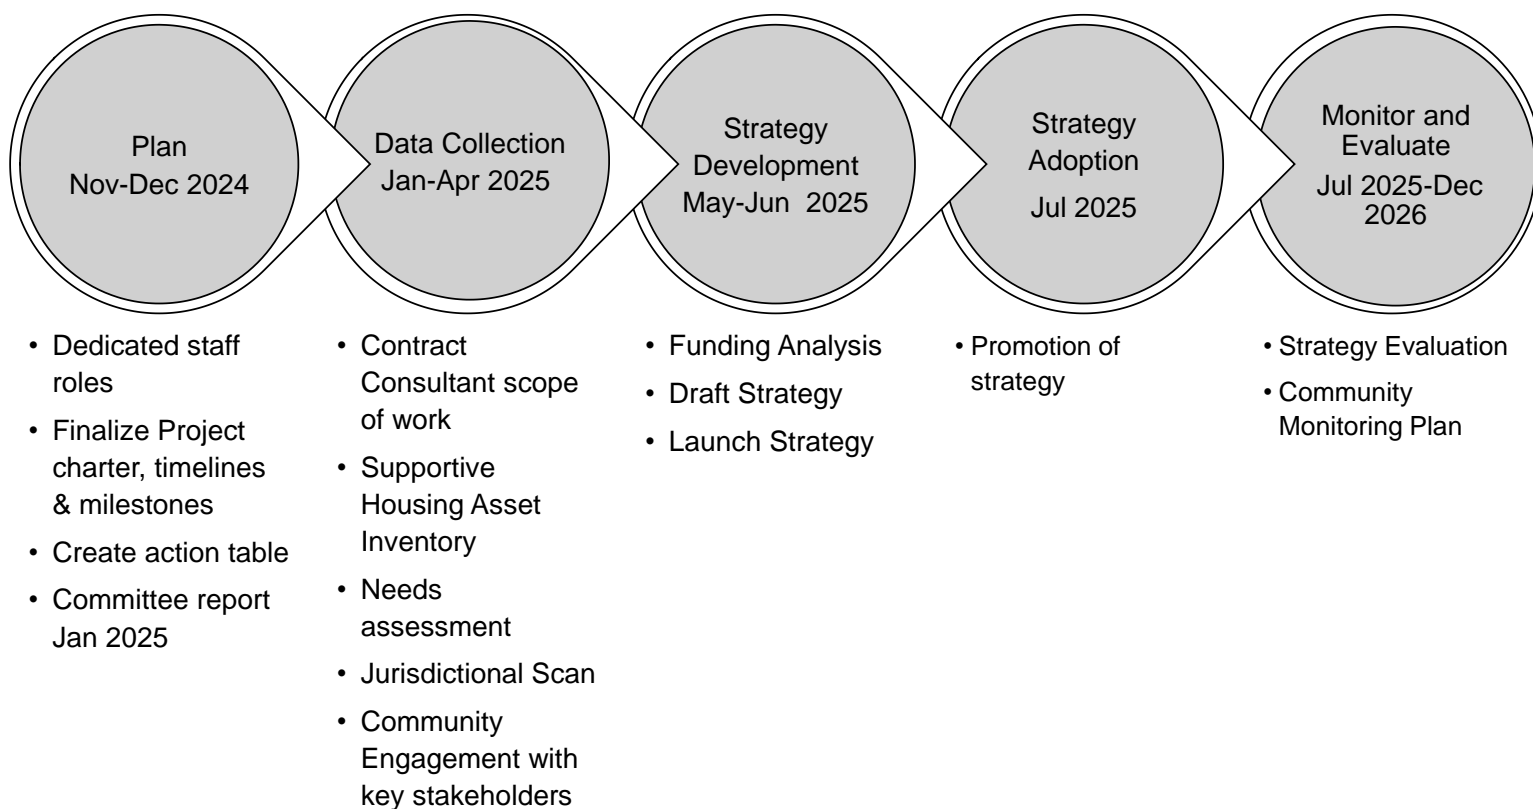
Plan
Nov-Dec 2024

Data Collection
Jan-Apr 2025

Strategy Development
May-Jun 2025

Strategy Adoption
Jul 2025

Monitor and Evaluate
Jul 2025-Dec 2026

- Dedicated staff roles
- Finalize Project charter, timelines & milestones
- Create action table
- Committee report Jan 2025

- Contract Consultant scope of work
- Supportive Housing Asset Inventory
- Needs assessment
- Jurisdictional Scan
- Community Engagement with key stakeholders

- Funding Analysis
- Draft Strategy
- Launch Strategy

- Promotion of strategy

- Strategy Evaluation
- Community Monitoring Plan